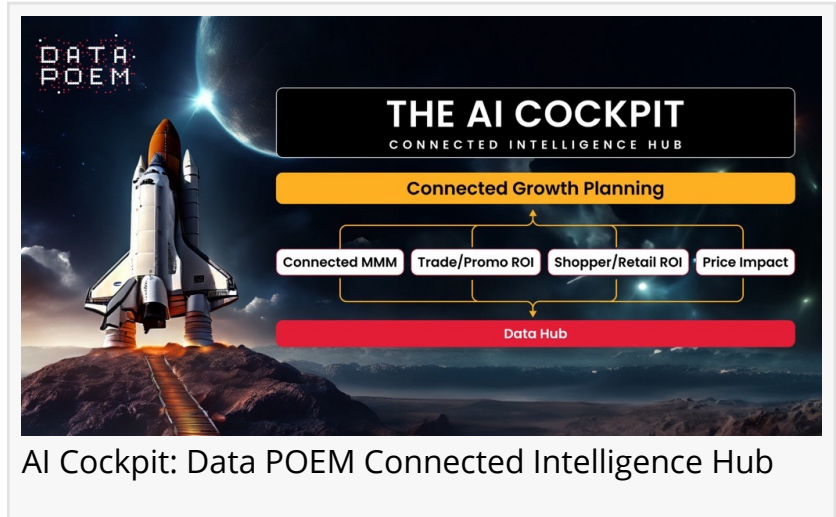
DATA POEM

THE AI COCKPIT
CONNECTED INTELLIGENCE HUB

Connected Growth Planning

Connected MMM
Trade/Promo ROI
Shopper/Retail ROI
Price Impact

Data Hub

AI Cockpit: Data POEM Connected Intelligence Hub